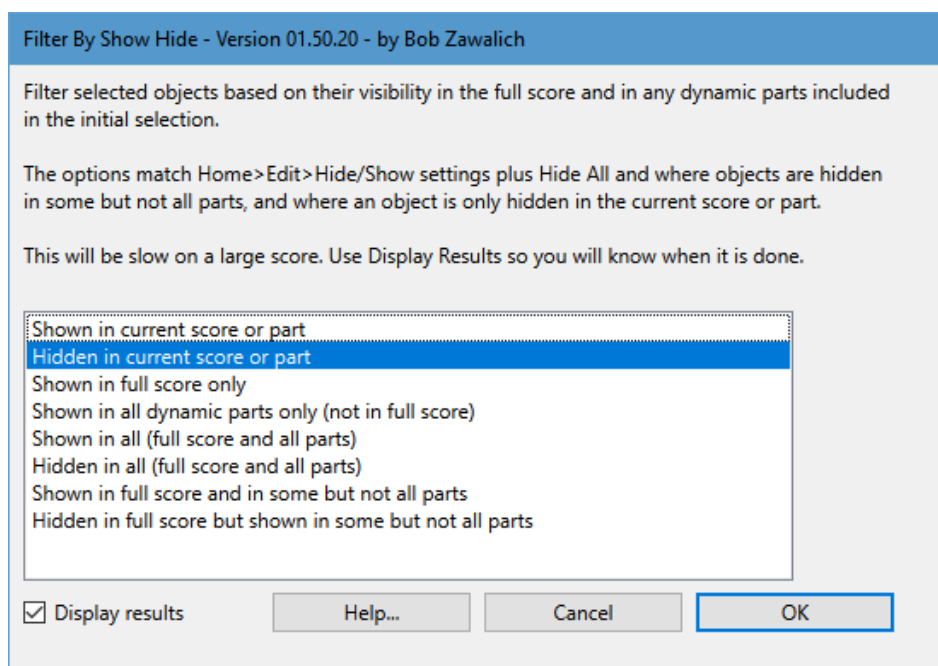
Filter By Show Hide - Version 01.50.20 - by Bob Zawalich

Filter selected objects based on their visibility in the full score and in any dynamic parts included in the initial selection.

The options match Home>Edit>Hide/Show settings plus Hide All and where objects are hidden in some but not all parts, and where an object is only hidden in the current score or part.

This will be slow on a large score. Use Display Results so you will know when it is done.

Shown in current score or part
Hidden in current score or part
Shown in full score only
Shown in all dynamic parts only (not in full score)
Shown in all (full score and all parts)
Hidden in all (full score and all parts)
Shown in full score and in some but not all parts
Hidden in full score but shown in some but not all parts

Display results

Help...

Cancel

OK